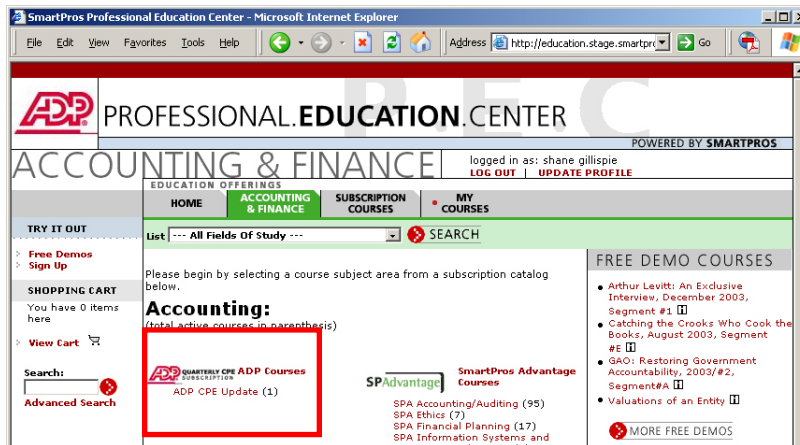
SmartPros Professional Education Center - Microsoft Internet Explorer

File Edit View Favorites Tools Help

Address http://education.stage.smartpro Go

P.E.C

ADP PROFESSIONAL.EDUCATION.CENTER

POWERED BY SMARTPROS

ACCOUNTING & FINANCE

logged in as: shane gillispie
LOG OUT | UPDATE PROFILE

EDUCATION OFFERINGS

HOME | ACCOUNTING & FINANCE | SUBSCRIPTION COURSES | MY COURSES

TRY IT OUT

Free Demos
Sign Up

SHOPPING CART

You have 0 items here

View Cart

Search:

Advanced Search

List --- All Fields Of Study --- SEARCH

Please begin by selecting a course subject area from a subscription catalog below.

Accounting:
(total active courses in parenthesis)

ADP QUARTERLY CPE SUBSCRIPTION ADP Courses
ADP CPE Update (1)

SPAdvantage SmartPros Advantage Courses
SPA Accounting/Auditing (95)
SPA Ethics (7)
SPA Financial Planning (17)
SPA Information Systems and

FREE DEMO COURSES

Arthur Levitt: An Exclusive Interview, December 2003, Segment #1
Catching the Crooks Who Cook the Books, August 2003, Segment #E
GAO: Restoring Government Accountability, 2003/#2, Segment#A
Valuations of an Entity

MORE FREE DEMOS